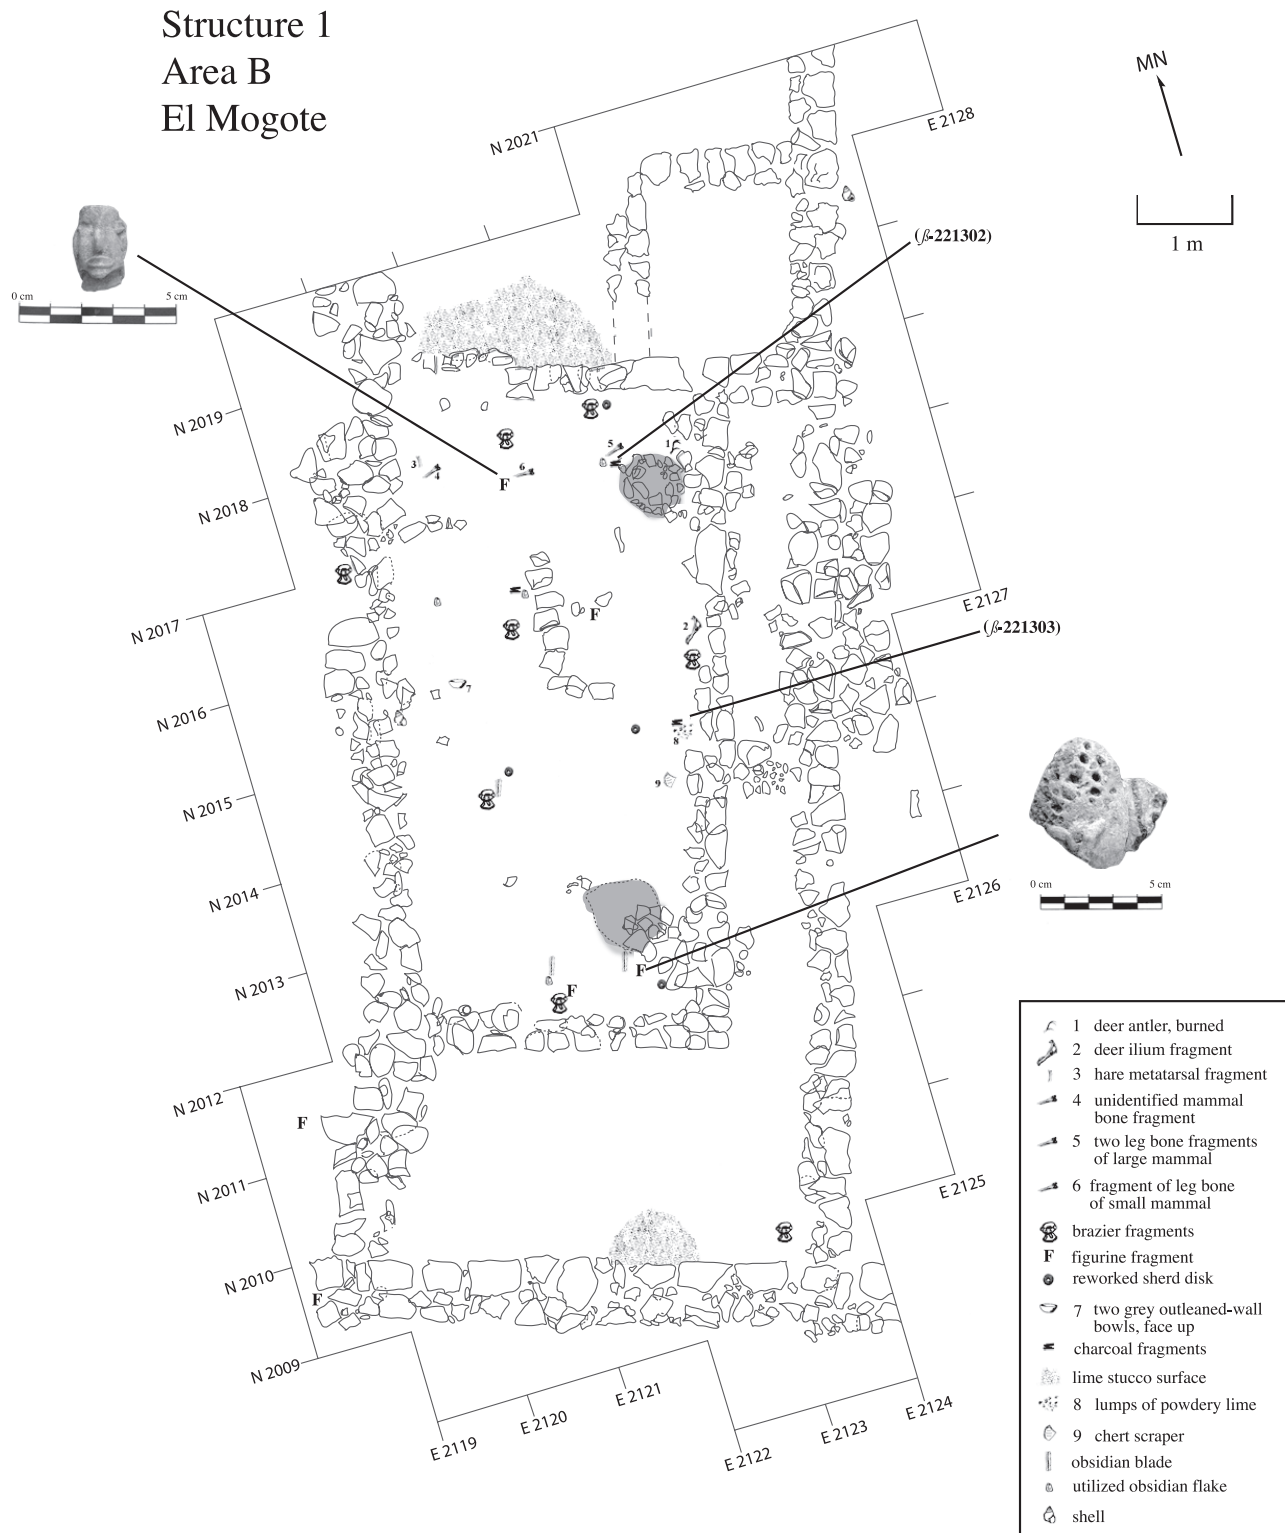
Structure 1
Area B
El Mogote

MN

1 m

0 cm 5 cm

N 2021
E 2128
(ß-221302)
N 2019
N 2018
N 2017
E 2127
(ß-221303)
N 2016
N 2015
N 2014
E 2126
N 2013
N 2012
N 2011
E 2125
N 2010
N 2009
E 2119
E 2120
E 2121
E 2122
E 2123
E 2124

0 cm 5 cm

F
F
F
F
F
F
F
1
2
3
4
5
6
7
8
9

1 deer antler, burned
2 deer ilium fragment
3 hare metatarsal fragment
4 unidentified mammal bone fragment
5 two leg bone fragments of large mammal
6 fragment of leg bone of small mammal
brazier fragments
F figurine fragment
reworked sherd disk
7 two grey outleaned-wall bowls, face up
charcoal fragments
lime stucco surface
8 lumps of powdery lime
9 chert scraper
obsidian blade
utilized obsidian flake
shell